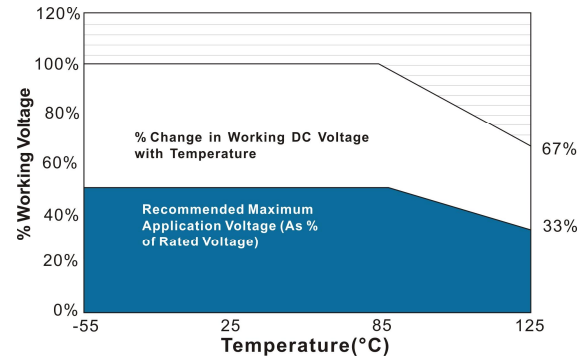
% Working Voltage

120%
100%
80%
60%
40%
20%
0%

% Change in Working DC Voltage with Temperature

67%

Recommended Maximum Application Voltage (As % of Rated Voltage)

33%

-55
25
85
125

Temperature(°C)